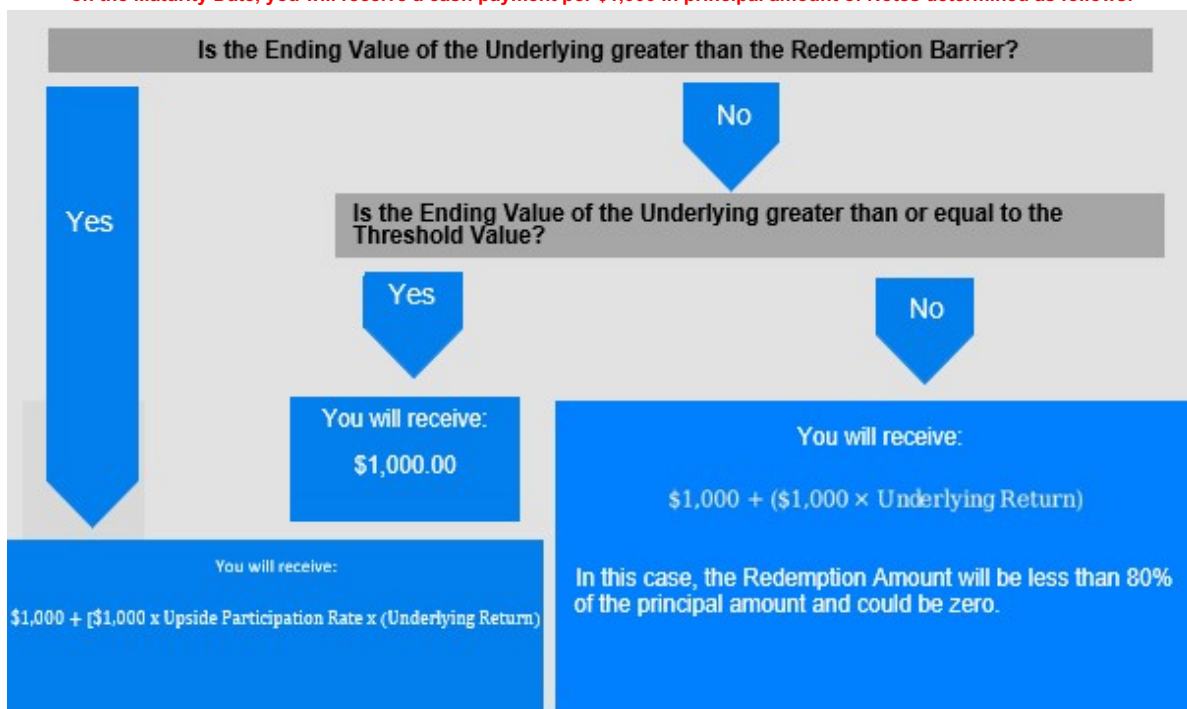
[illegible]

Is the Ending Value of the Underlying greater than the Redemption Barrier?

No

Yes

Is the Ending Value of the Underlying greater than or equal to the Threshold Value?

Yes

No

You will receive:

$1,000.00

You will receive:

$1,000 + ($1,000 × Underlying Return)

In this case, the Redemption Amount will be less than 80% of the principal amount and could be zero.

You will receive:

$1,000 + [$1,000 x Upside Participation Rate x (Underlying Return)